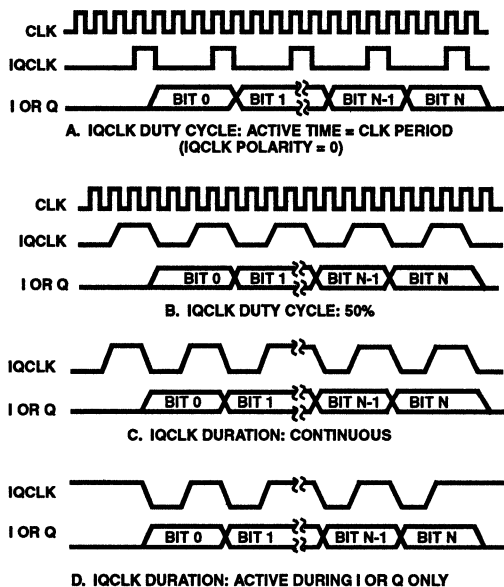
CLK

IQCLK

I OR Q

BIT 0

BIT 1

BIT N-1

BIT N

A. IQCLK DUTY CYCLE: ACTIVE TIME = CLK PERIOD (IQCLK POLARITY = 0)

CLK

IQCLK

I OR Q

BIT 0

BIT 1

BIT N-1

BIT N

B. IQCLK DUTY CYCLE: 50%

IQCLK

I OR Q

BIT 0

BIT 1

BIT N-1

BIT N

C. IQCLK DURATION: CONTINUOUS

IQCLK

I OR Q

BIT 0

BIT 1

BIT N-1

BIT N

D. IQCLK DURATION: ACTIVE DURING I OR Q ONLY